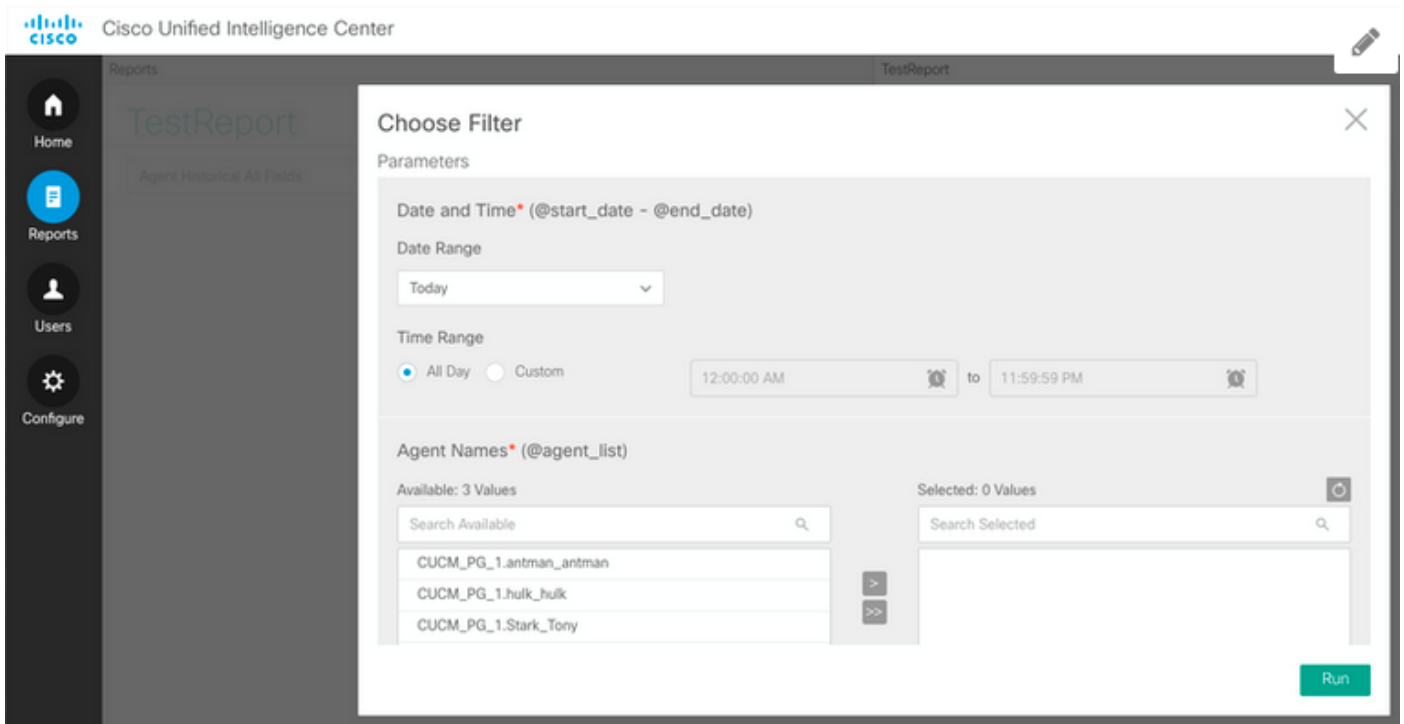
cisco Cisco Unified Intelligence Center

Home
Reports
Users
Configure

Reports
TestReport
TestReport
Agent Historical All Fields

Choose Filter
Parameters

Date and Time* (@start_date - @end_date)
Date Range
Today

Time Range
All Day Custom
12:00:00 AM to 11:59:59 PM

Agent Names* (@agent_list)
Available: 3 Values
Search Available
CUCM_PG_1.antman_antman
CUCM_PG_1.hulk_hulk
CUCM_PG_1.Stark_Tony
>
>>
Selected: 0 Values
Search Selected

Run